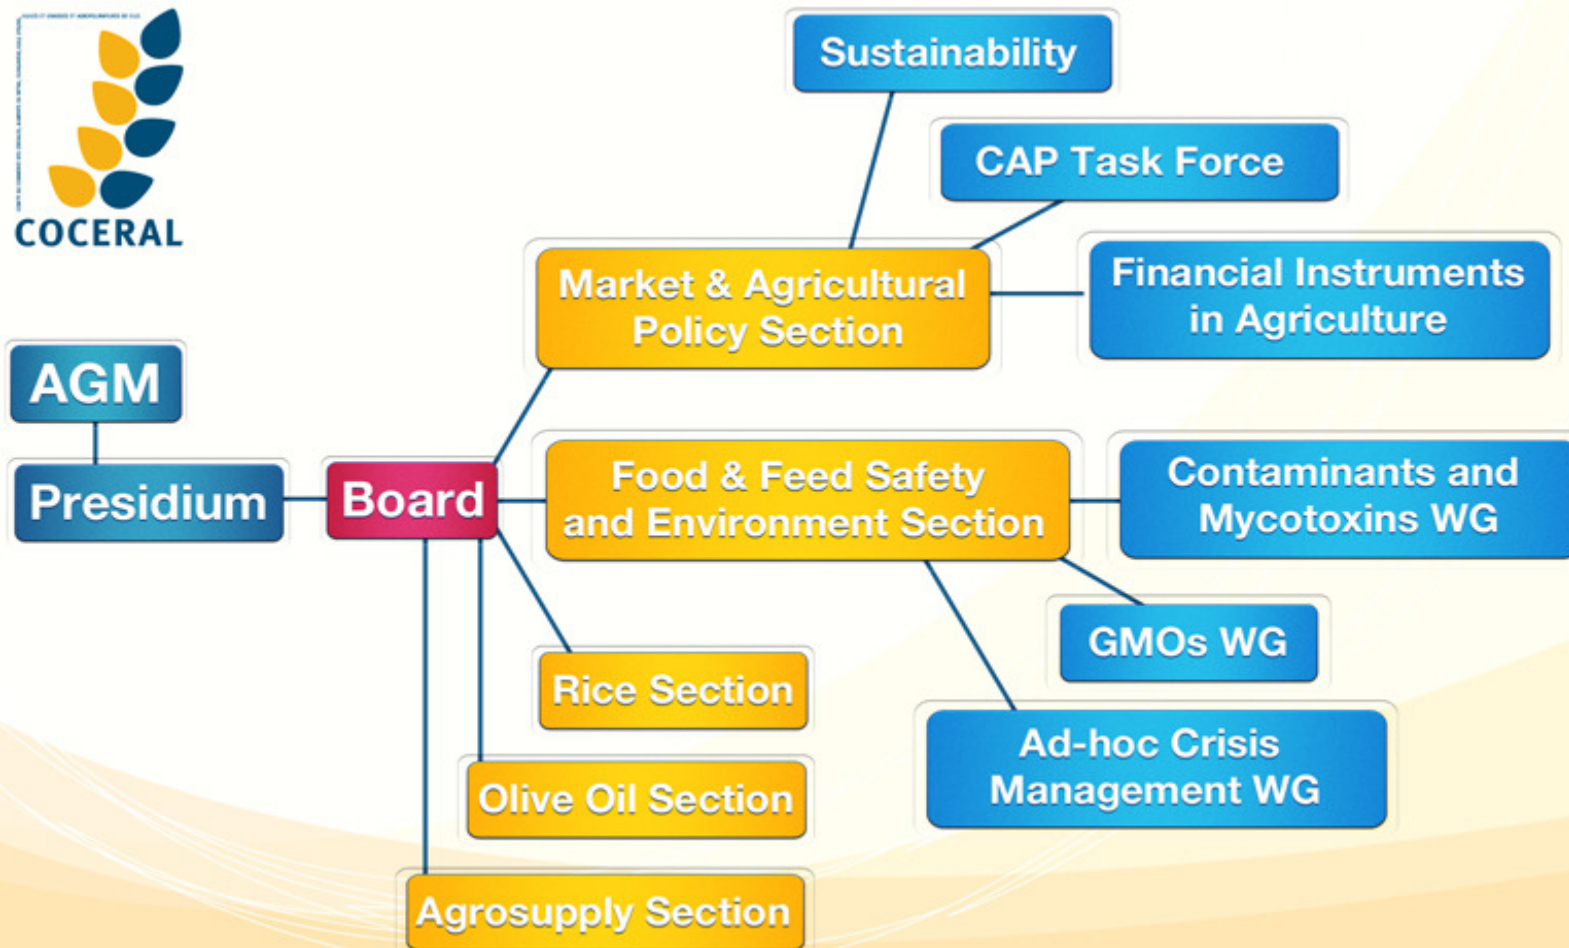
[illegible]

COCERAL

Sustainability

CAP Task Force

Market & Agricultural Policy Section

Financial Instruments in Agriculture

AGM

Presidium

Board

Food & Feed Safety and Environment Section

Contaminants and Mycotoxins WG

GMOs WG

Rice Section

Ad-hoc Crisis Management WG

Olive Oil Section

Agrosupply Section